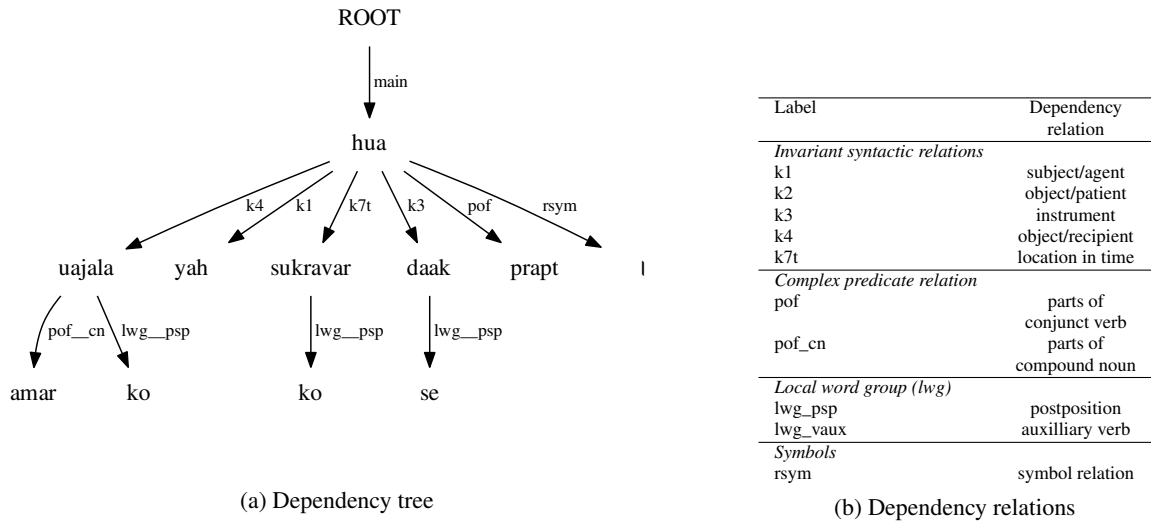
ROOT

main

hua

k4 k1 k7t k3 pof rsym

uajala yah sukravar daak prapt ।

pof__cn lwg__psp lwg__psp lwg__psp

amar ko ko se

(a) Dependency tree

| Label | Dependency relation |
|---|---|
| *Invariant syntactic relations* | |
| k1 | subject/agent |
| k2 | object/patient |
| k3 | instrument |
| k4 | object/recipient |
| k7t | location in time |
| *Complex predicate relation* | |
| pof | parts of conjunct verb |
| pof_cn | parts of compound noun |
| *Local word group (lwg)* | |
| lwg_psp | postposition |
| lwg_vaux | auxilliary verb |
| *Symbols* | |
| rsym | symbol relation |

(b) Dependency relations